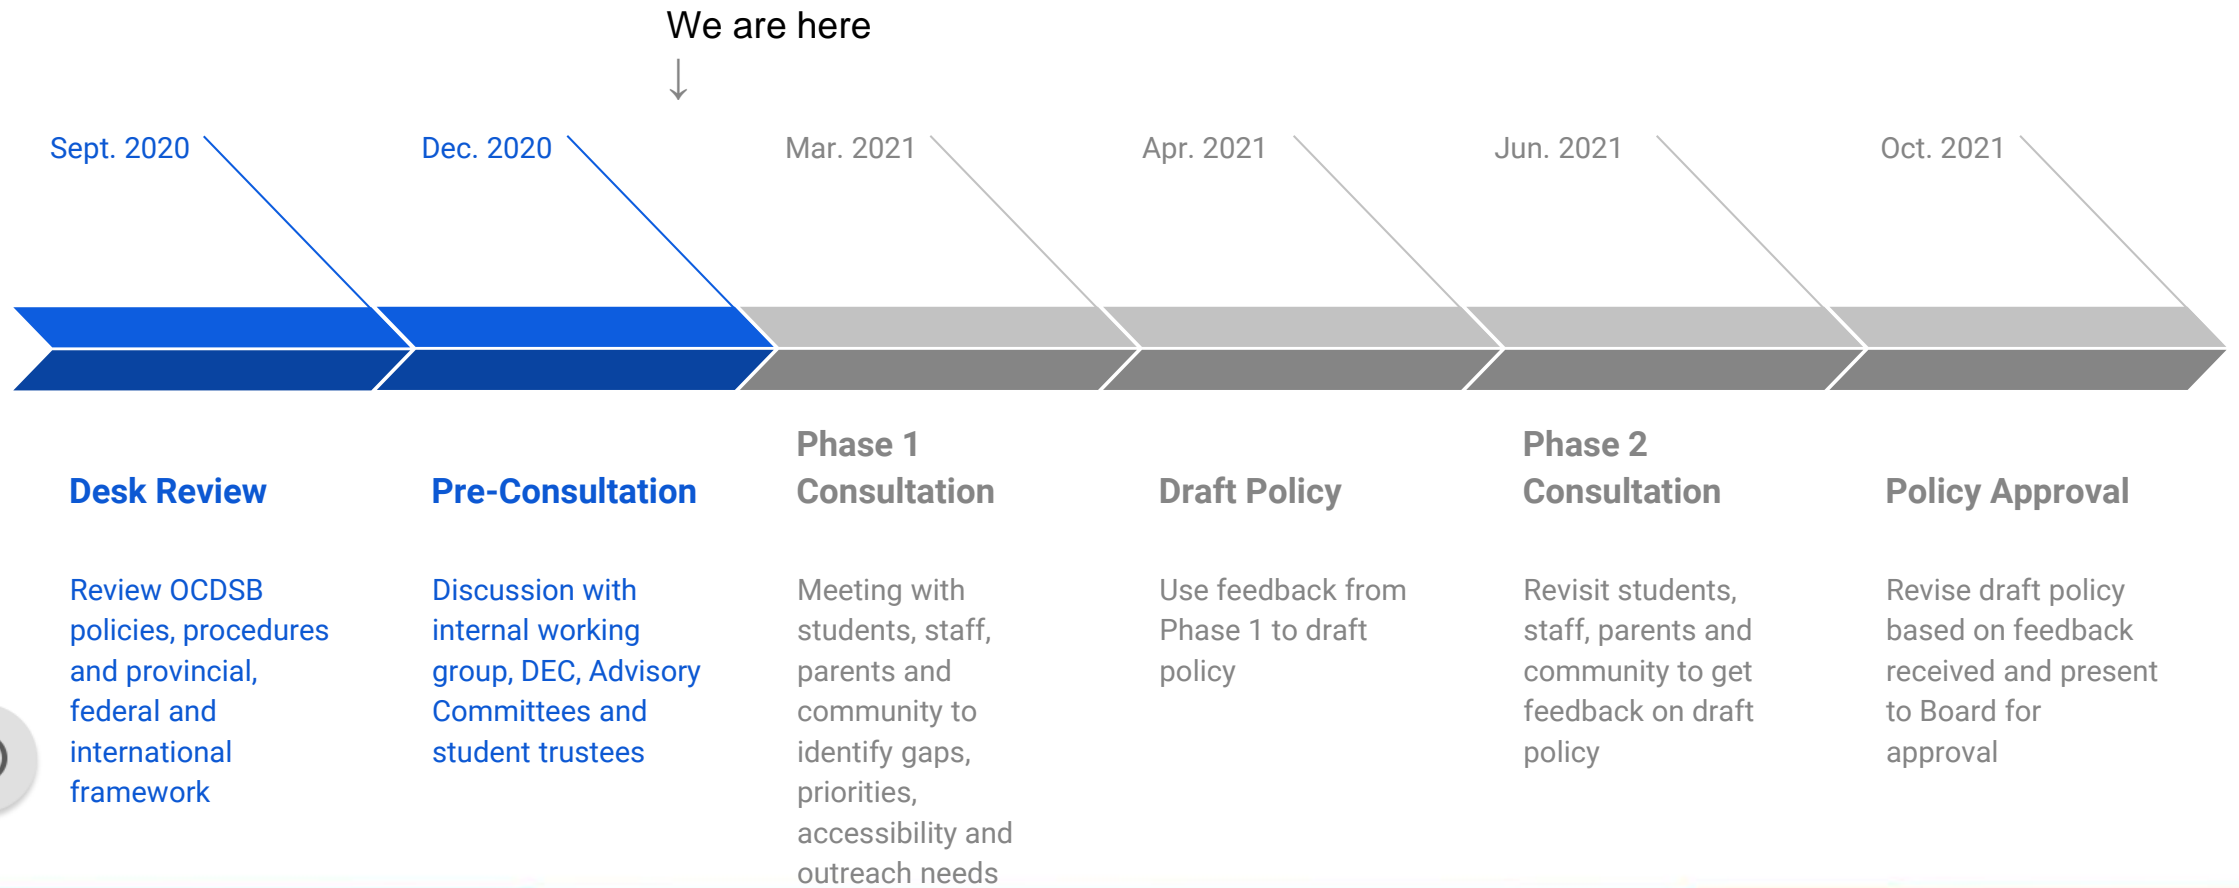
We are here

Sept. 2020

Dec. 2020

Mar. 2021

Apr. 2021

Jun. 2021

Oct. 2021

Desk Review

Review OCDSB policies, procedures and provincial, federal and international framework

Pre-Consultation

Discussion with internal working group, DEC, Advisory Committees and student trustees

Phase 1 Consultation

Meeting with students, staff, parents and community to identify gaps, priorities, accessibility and outreach needs

Draft Policy

Use feedback from Phase 1 to draft policy

Phase 2 Consultation

Revisit students, staff, parents and community to get feedback on draft policy

Policy Approval

Revise draft policy based on feedback received and present to Board for approval